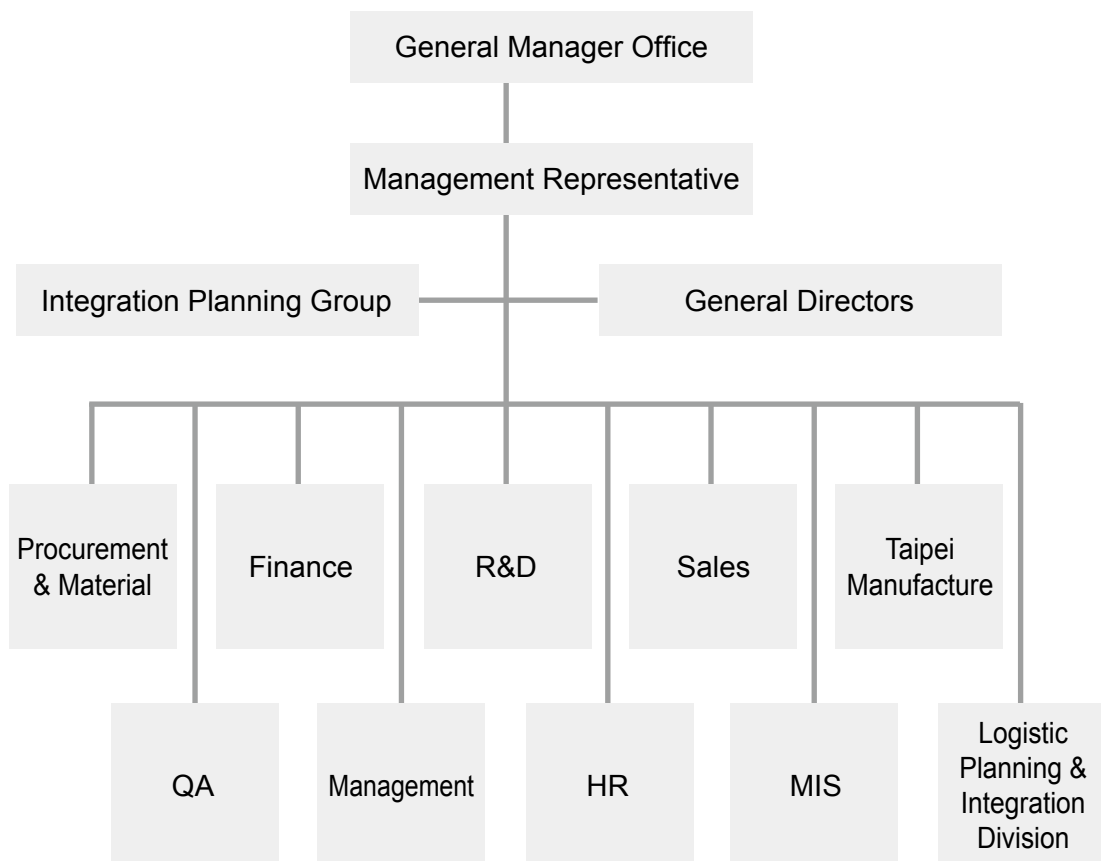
General Manager Office

Management Representative

Integration Planning Group

General Directors

Procurement & Material

Finance

R&D

Sales

Taipei Manufacture

QA

Management

HR

MIS

Logistic Planning & Integration Division